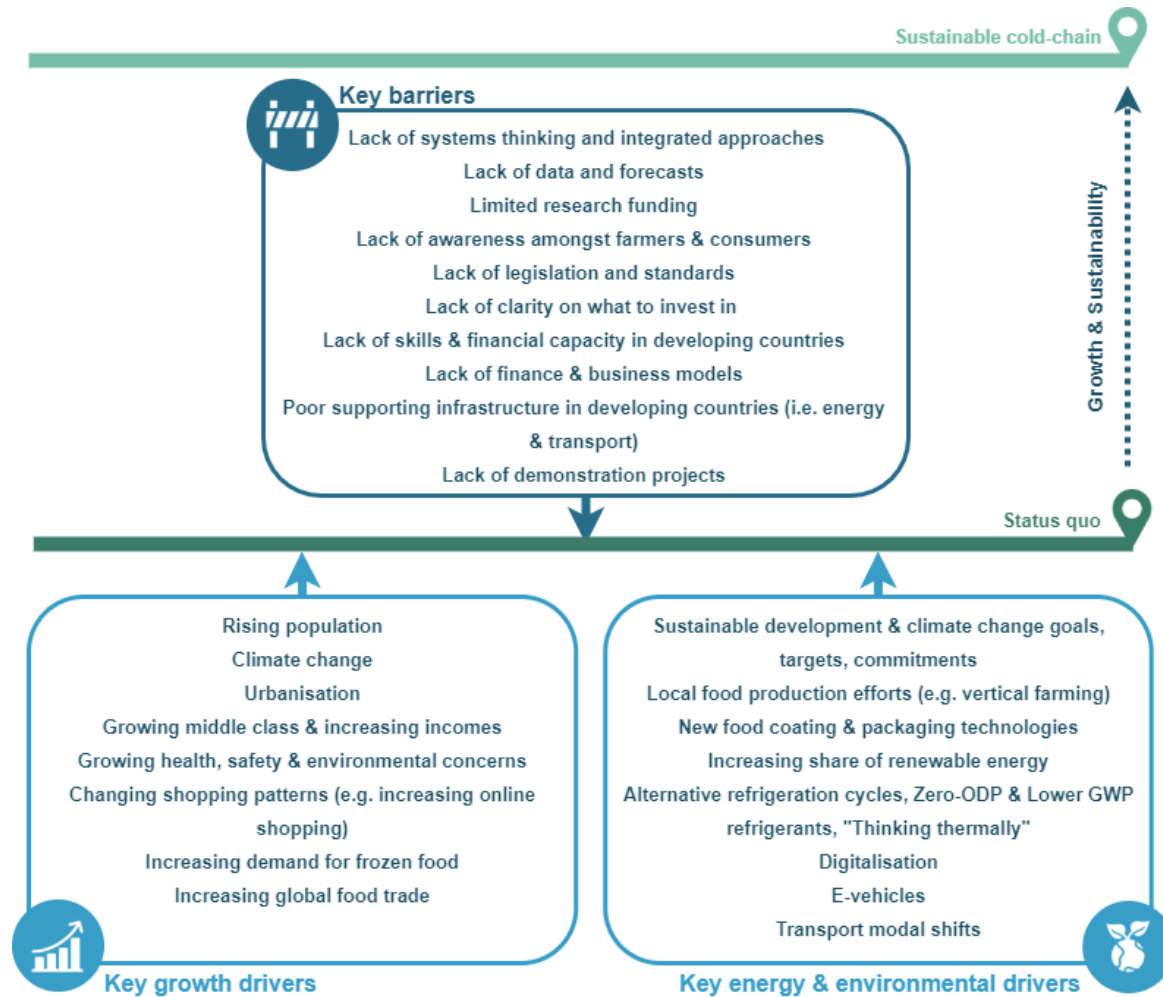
Sustainable cold-chain

Key barriers

Lack of systems thinking and integrated approaches
Lack of data and forecasts
Limited research funding
Lack of awareness amongst farmers & consumers
Lack of legislation and standards
Lack of clarity on what to invest in
Lack of skills & financial capacity in developing countries
Lack of finance & business models
Poor supporting infrastructure in developing countries (i.e. energy & transport)
Lack of demonstration projects

Growth & Sustainability

Status quo

Rising population
Climate change
Urbanisation
Growing middle class & increasing incomes
Growing health, safety & environmental concerns
Changing shopping patterns (e.g. increasing online shopping)
Increasing demand for frozen food
Increasing global food trade

Key growth drivers

Sustainable development & climate change goals, targets, commitments
Local food production efforts (e.g. vertical farming)
New food coating & packaging technologies
Increasing share of renewable energy
Alternative refrigeration cycles, Zero-ODP & Lower GWP refrigerants, "Thinking thermally"
Digitalisation
E-vehicles
Transport modal shifts

Key energy & environmental drivers